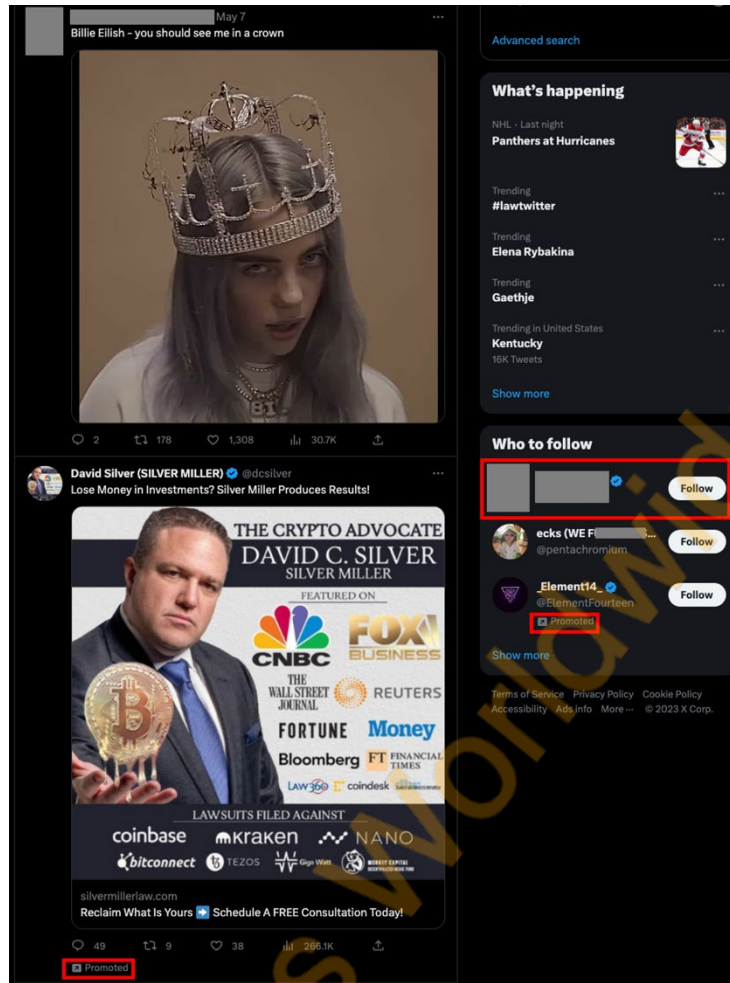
May 7
Billie Eilish - you should see me in a crown

2 178 1,308 30.7K

David Silver (SILVER MILLER) @dcsilver
Lose Money in Investments? Silver Miller Produces Results!

THE CRYPTO ADVOCATE
DAVID C. SILVER
SILVER MILLER
FEATURED ON
CNBC
FOX BUSINESS
THE WALL STREET JOURNAL
REUTERS
FORTUNE
Money
Bloomberg
FT FINANCIAL TIMES
Law360
coindesk
LAWSUITS FILED AGAINST
coinbase
kraken
NANO
bitconnect
TEZOS
Giga Watt
MONKEY CAPITAL

silvermillerlaw.com
Reclaim What Is Yours ➡️ Schedule A FREE Consultation Today!

49 9 38 266.1K
Promoted

Advanced search

What's happening
NHL · Last night
Panthers at Hurricanes
Trending
#lawtwitter
Trending
Elena Rybakina
Trending
Gaethje
Trending in United States
Kentucky
16K Tweets
Show more

Who to follow
Follow
ecks (WE F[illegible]
@pentachromium
Follow
_Element14_
@ElementFourteen
Promoted
Follow
Show more

Terms of Service Privacy Policy Cookie Policy Accessibility Ads info More ··· © 2023 X Corp.

s Worldwid